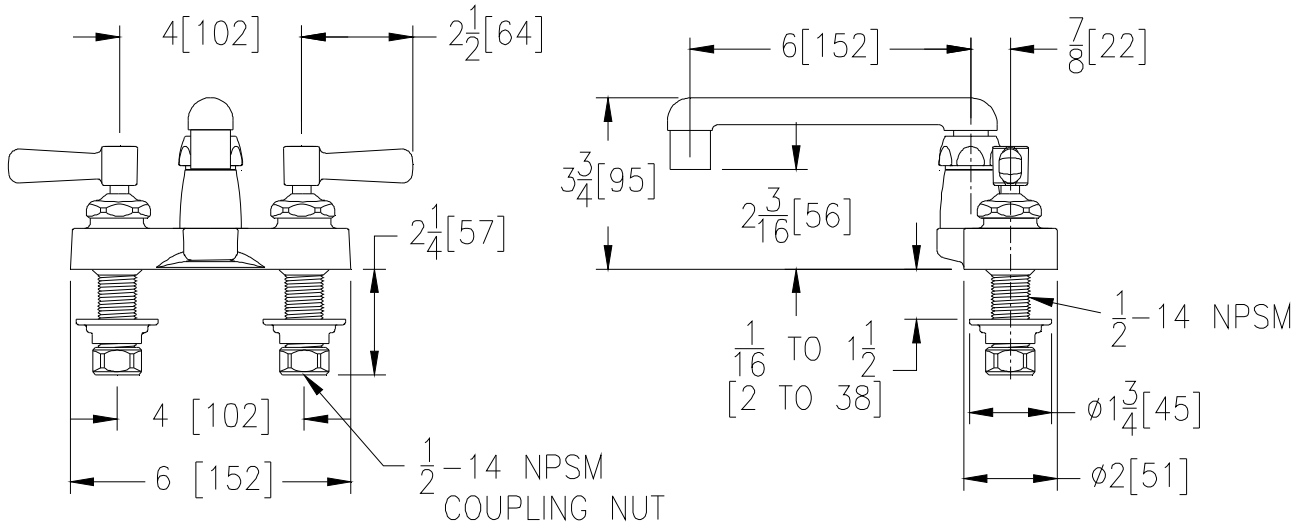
4[102]

$2\frac{1}{2}$[64]

$2\frac{1}{4}$[57]

4 [102]

6 [152]

$\frac{1}{2}$–14 NPSM COUPLING NUT

6[152]

$\frac{7}{8}$[22]

$3\frac{3}{4}$[95]

$2\frac{3}{16}$[56]

$\frac{1}{2}$–14 NPSM

$\frac{1}{16}$ TO $1\frac{1}{2}$ [2 TO 38]

ø$1\frac{3}{4}$[45]

ø2[51]